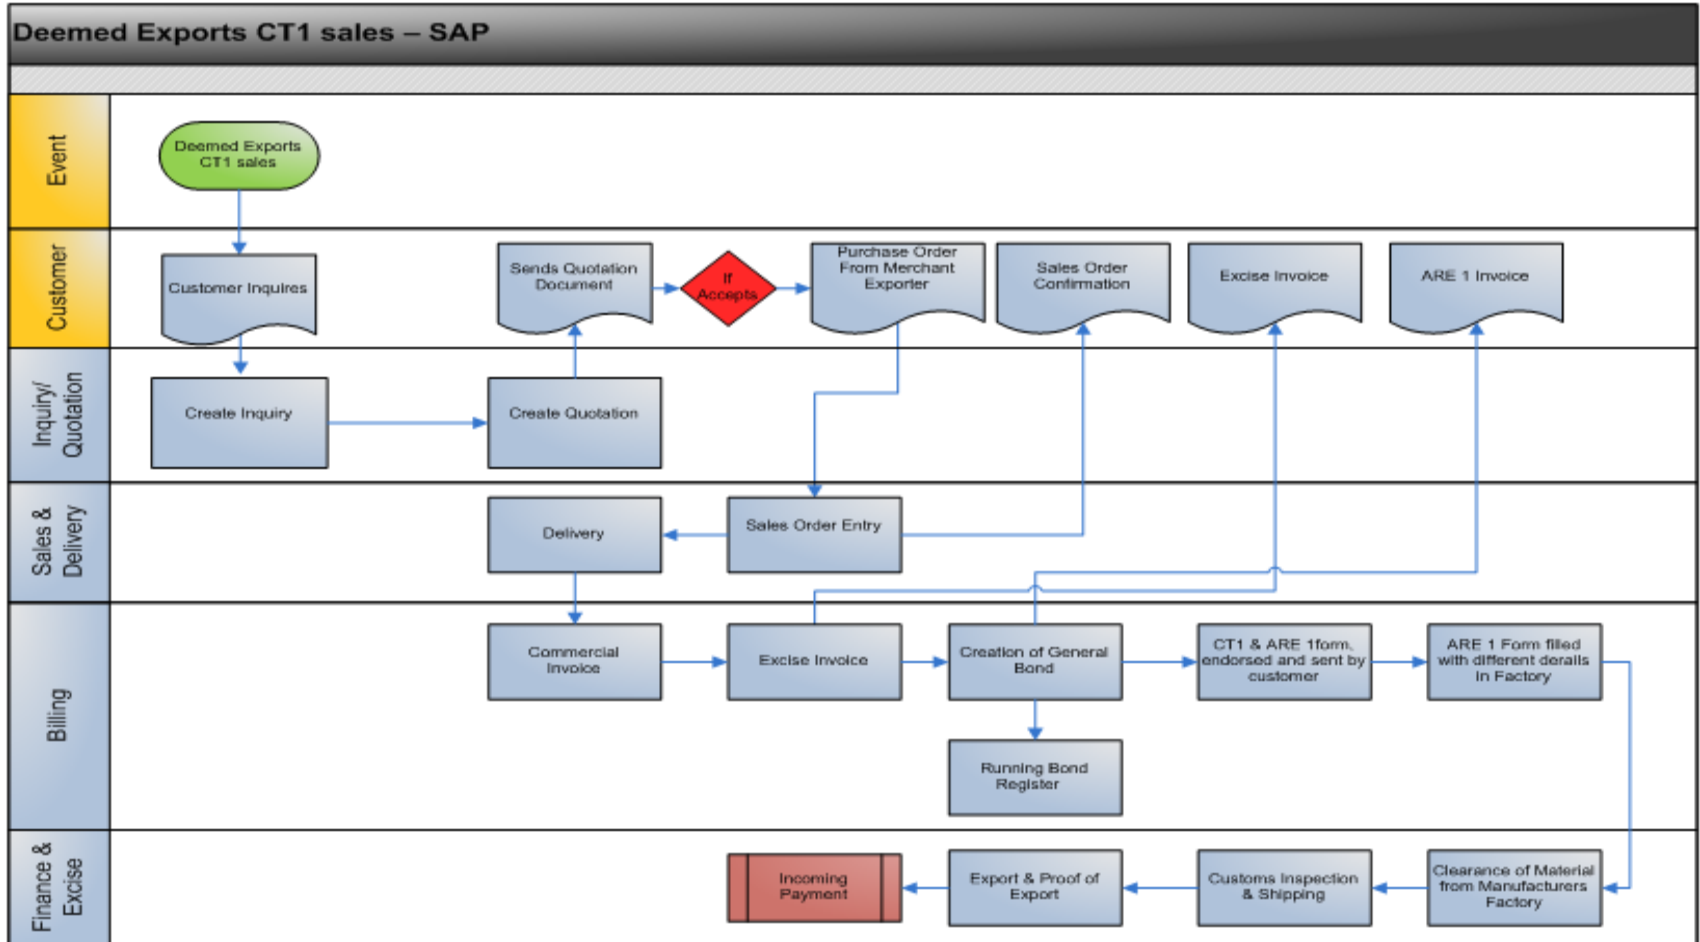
Deemed Exports CT1 sales – SAP

Event

Deemed Exports CT1 sales

Customer

Customer Inquires

Sends Quotation Document

If Accepts

Purchase Order From Merchant Exporter

Sales Order Confirmation

Excise Invoice

ARE 1 Invoice

Inquiry/ Quotation

Create Inquiry

Create Quotation

Sales & Delivery

Delivery

Sales Order Entry

Billing

Commercial Invoice

Excise Invoice

Creation of General Bond

CT1 & ARE 1form, endorsed and sent by customer

ARE 1 Form filled with different deralls in Factory

Running Bond Register

Finance & Excise

Incoming Payment

Export & Proof of Export

Customs Inspection & Shipping

Clearance of Material from Manufacturers Factory